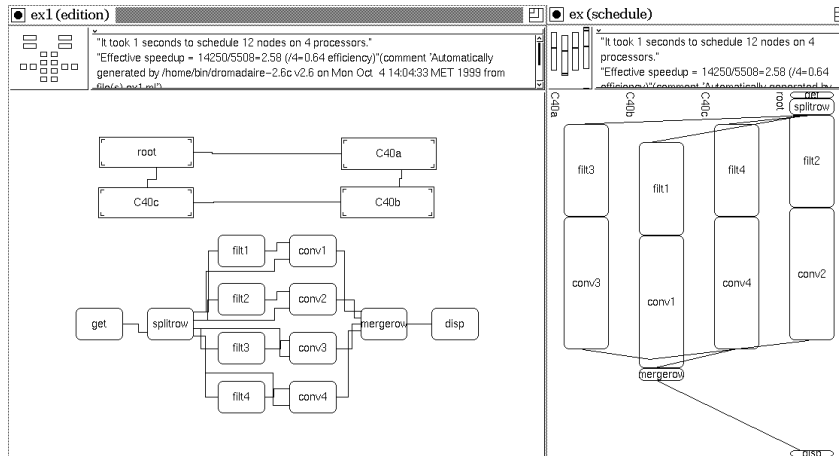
ex1 (edition)

"It took 1 seconds to schedule 12 nodes on 4 processors."
"Effective speedup = 14250/5508=2.58 (/4=0.64 efficiency)"(comment 'Automatically generated by /home/bin/dromadaire-2.6c v2.6 on Mon Oct 4 14:04:33 MET 1999 from file(s) ex1.ml")

root
C40a
C40c
C40b

filt1
conv1
filt2
conv2
get
splitrow
mergerow
disp
filt3
conv3
filt4
conv4

ex (schedule)

"It took 1 seconds to schedule 12 nodes on 4 processors."
"Effective speedup = 14250/5508=2.58 (/4=0.64 efficiency)"(comment 'Automatically generated by

C40a
C40b
C40c
root

get
splitrow
filt3
filt1
filt4
filt2
conv3
conv1
conv4
conv2
mergerow
disp